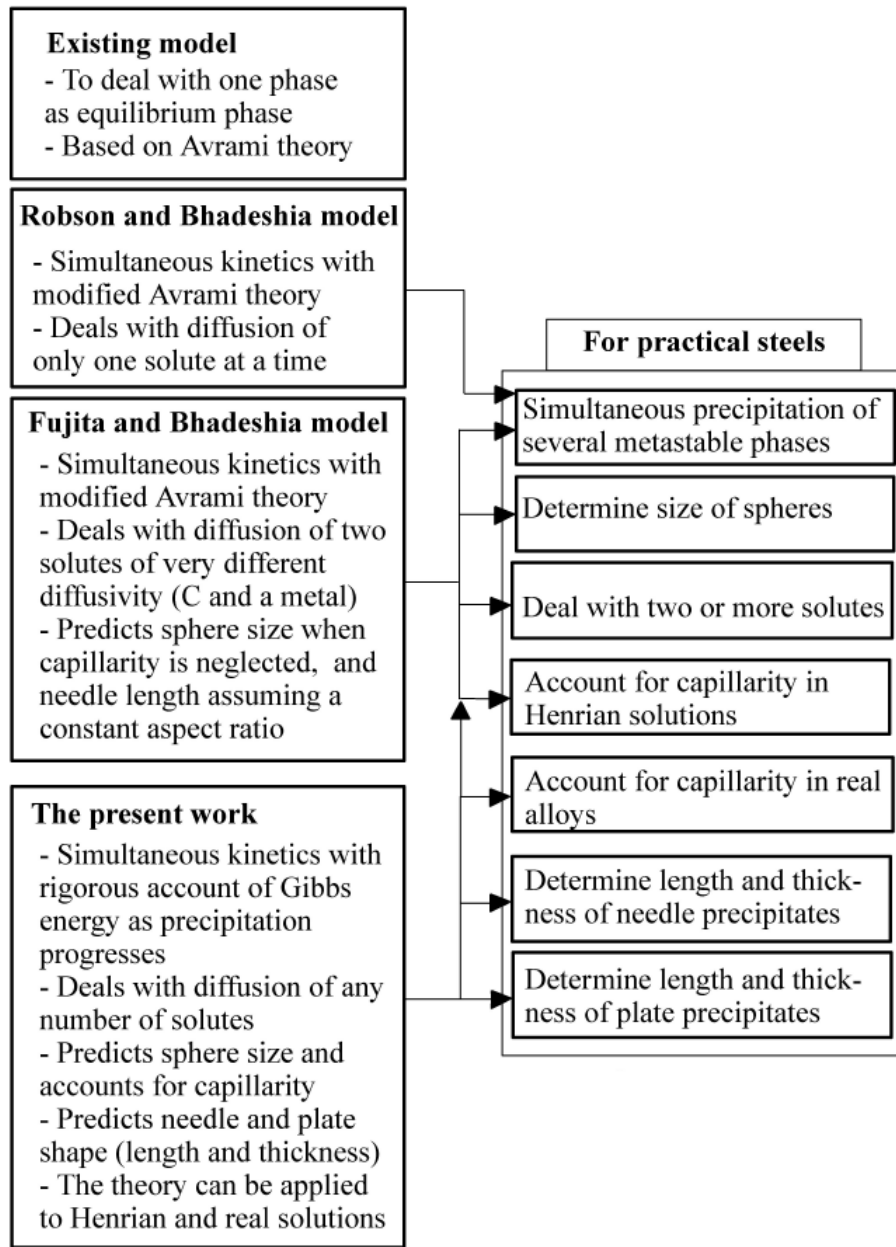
**Existing model**
- To deal with one phase as equilibrium phase
- Based on Avrami theory

**Robson and Bhadeshia model**
- Simultaneous kinetics with modified Avrami theory
- Deals with diffusion of only one solute at a time

**Fujita and Bhadeshia model**
- Simultaneous kinetics with modified Avrami theory
- Deals with diffusion of two solutes of very different diffusivity (C and a metal)
- Predicts sphere size when capillarity is neglected, and needle length assuming a constant aspect ratio

**The present work**
- Simultaneous kinetics with rigorous account of Gibbs energy as precipitation progresses
- Deals with diffusion of any number of solutes
- Predicts sphere size and accounts for capillarity
- Predicts needle and plate shape (length and thickness)
- The theory can be applied to Henrian and real solutions

**For practical steels**

Simultaneous precipitation of several metastable phases

Determine size of spheres

Deal with two or more solutes

Account for capillarity in Henrian solutions

Account for capillarity in real alloys

Determine length and thickness of needle precipitates

Determine length and thickness of plate precipitates